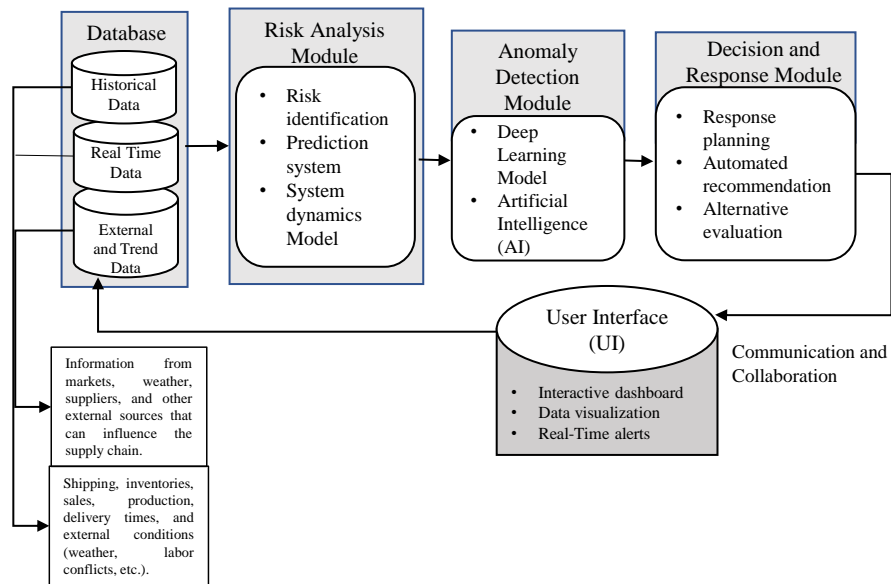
Database

Historical Data

Real Time Data

External and Trend Data

Risk Analysis Module

- Risk identification
- Prediction system
- System dynamics Model

Anomaly Detection Module

- Deep Learning Model
- Artificial Intelligence (AI)

Decision and Response Module

- Response planning
- Automated recommendation
- Alternative evaluation

User Interface (UI)

- Interactive dashboard
- Data visualization
- Real-Time alerts

Communication and Collaboration

Information from markets, weather, suppliers, and other external sources that can influence the supply chain.

Shipping, inventories, sales, production, delivery times, and external conditions (weather, labor conflicts, etc.).